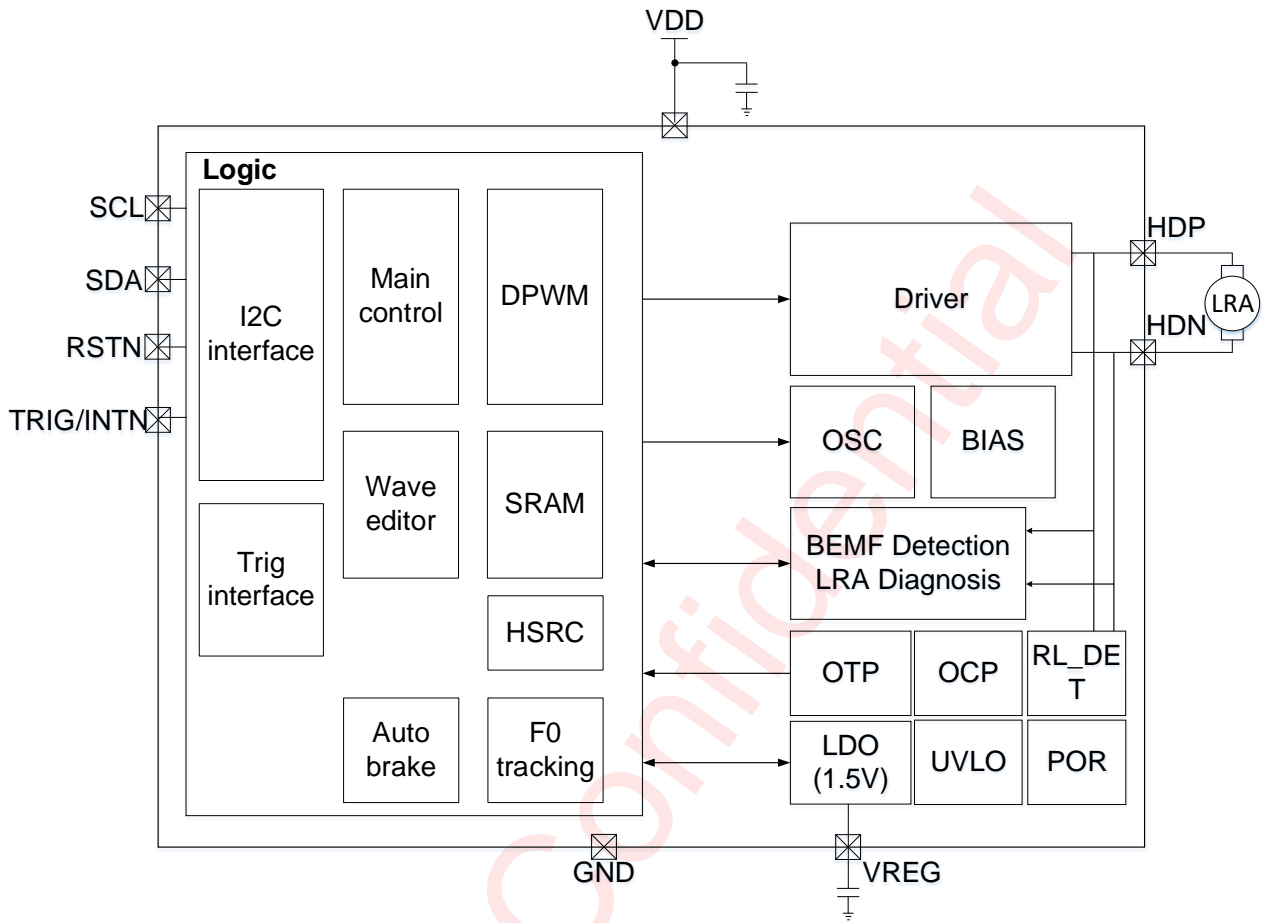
VDD

Logic

SCL
SDA
RSTN
TRIG/INTN

I2C interface

Trig interface

Main control

Wave editor

Auto brake

DPWM

SRAM

HSRC

F0 tracking

Driver

HDP
HDN
LRA

OSC
BIAS

BEMF Detection
LRA Diagnosis

OTP
OCP
RL_DET

LDO (1.5V)
UVLO
POR

GND
VREG

Confidential